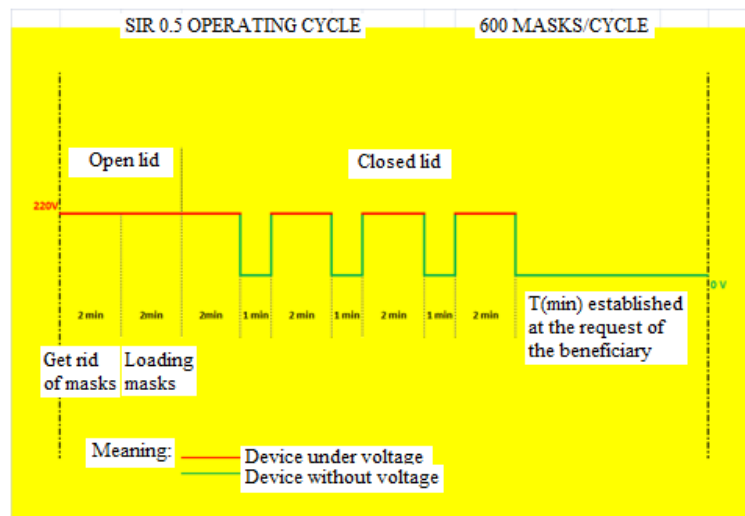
SIR 0.5 OPERATING CYCLE

600 MASKS/CYCLE

Open lid

Closed lid

220V

0 V

2 min

2min

2min

1 min

2 min

1 min

2 min

1 min

2 min

T(min) established at the request of the beneficiary

Get rid of masks

Loading masks

Meaning:

Device under voltage

Device without voltage